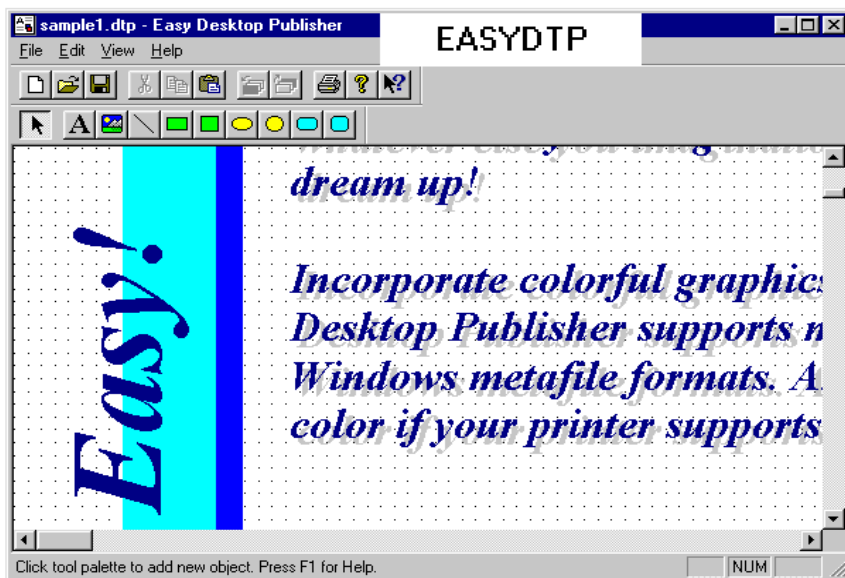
sample1.dtp - Easy Desktop Publisher

EASYDTP

File Edit View Help

Easy!

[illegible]
dream up!

Incorporate colorful graphics
Desktop Publisher supports n
Windows metafile formats. A
color if your printer supports

Click tool palette to add new object. Press F1 for Help.

NUM